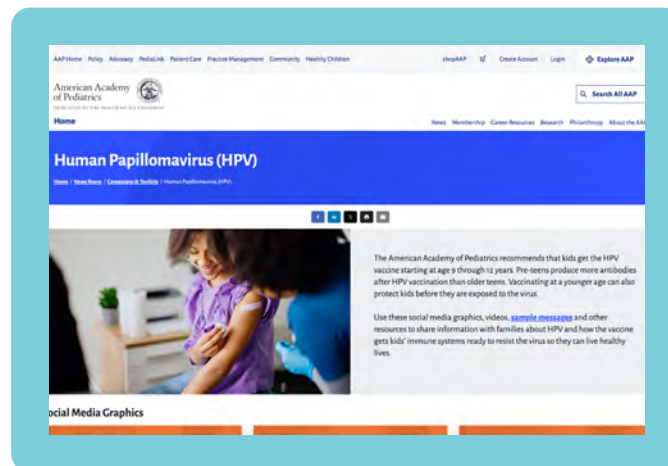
AAP Home Policy Advocacy PediaLink Patient Care Practice Management Community Healthy Children

shopAAP Create Account Login Explore AAP

American Academy of Pediatrics

DEDICATED TO THE HEALTH OF ALL CHILDREN

Search All AAP

Home

News Membership Career Resources Research Philanthropy About the AAP

Human Papillomavirus (HPV)

Home / News Room / Campaigns & Toolkits / Human Papillomavirus (HPV)

The American Academy of Pediatrics recommends that kids get the HPV vaccine starting at age 9 through 12 years. Pre-teens produce more antibodies after HPV vaccination than older teens. Vaccinating at a younger age can also protect kids before they are exposed to the virus.

Use these social media graphics, videos, sample messages and other resources to share information with families about HPV and how the vaccine gets kids' immune systems ready to resist the virus so they can live healthy lives.

ocial Media Graphics